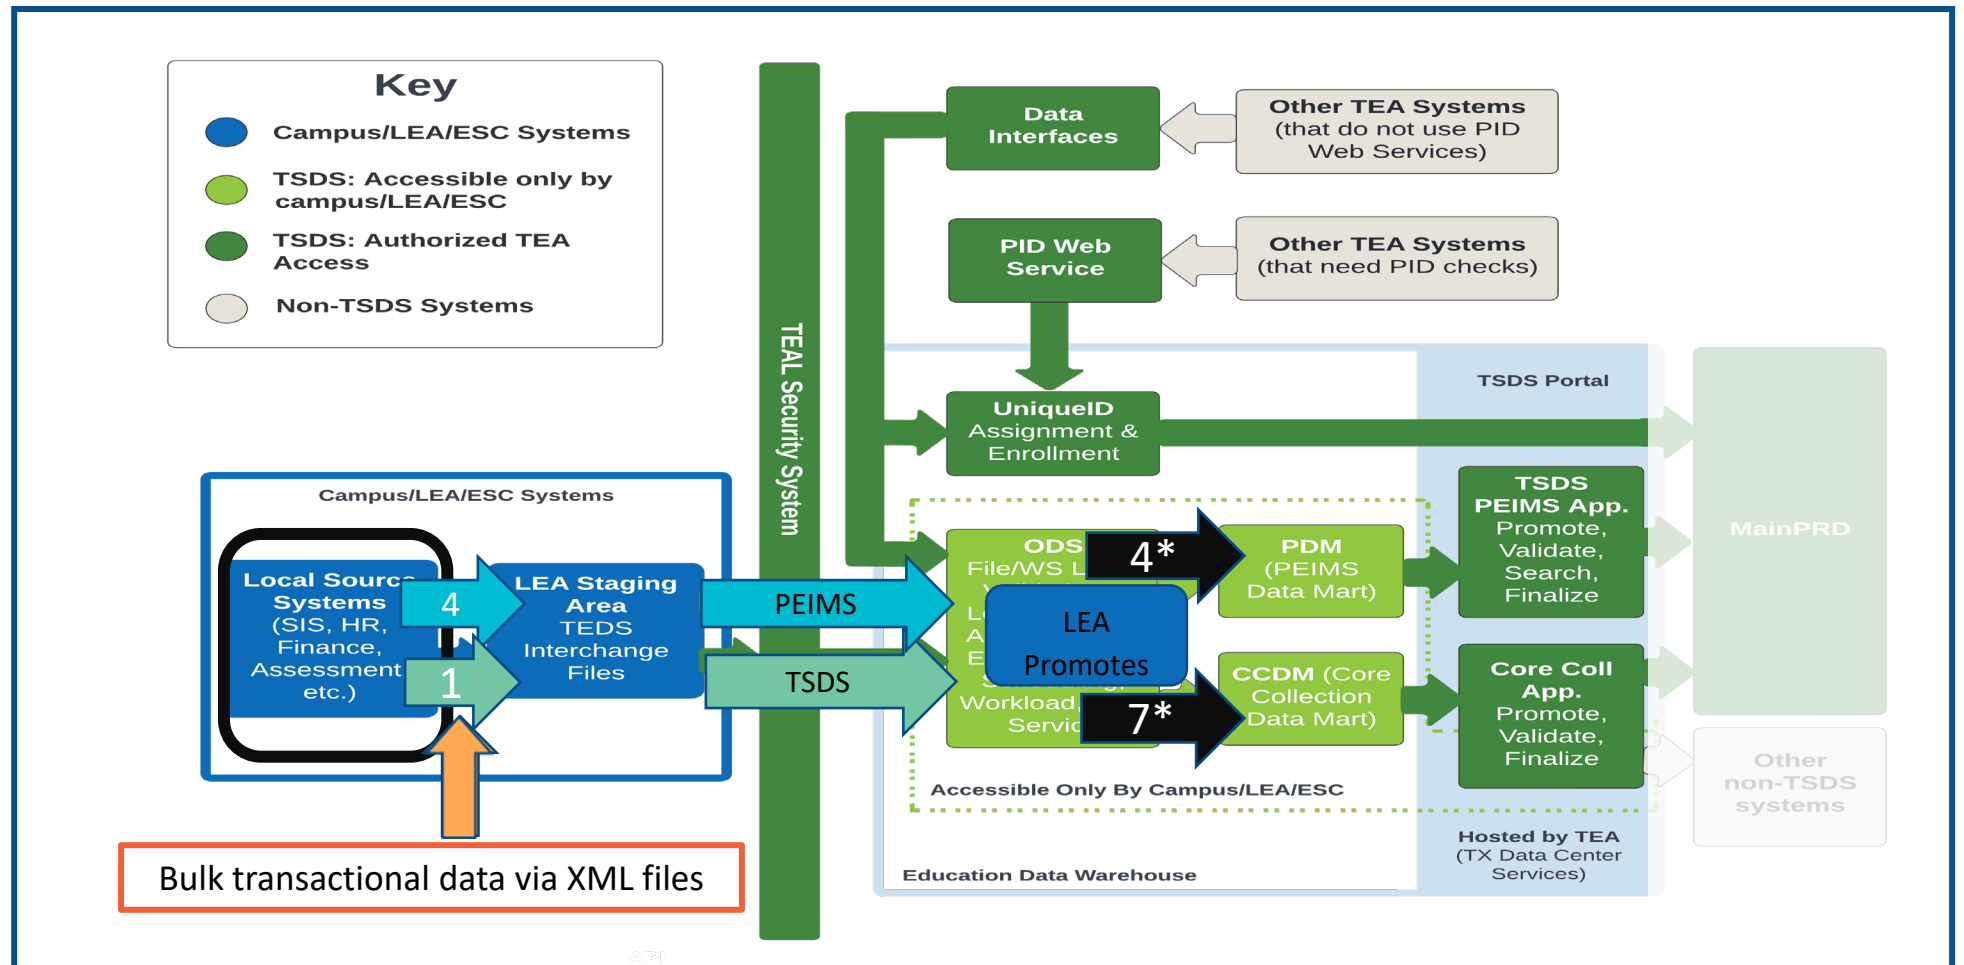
Key
Campus/LEA/ESC Systems
TSDS: Accessible only by campus/LEA/ESC
TSDS: Authorized TEA Access
Non-TSDS Systems

TEAL Security System

Data Interfaces
Other TEA Systems (that do not use PID Web Services)
PID Web Service
Other TEA Systems (that need PID checks)
TSDS Portal
UniqueID Assignment & Enrollment
MainPRD

Campus/LEA/ESC Systems
Local Source Systems (SIS, HR, Finance, Assessment etc.)
4
1
LEA Staging Area TEDS Interchange Files
PEIMS
TSDS

ODS File/WS L
L
A
E
Workload
Servic
LEA Promotes
4*
7*
PDM (PEIMS Data Mart)
CCDM (Core Collection Data Mart)
TSDS PEIMS App. Promote, Validate, Search, Finalize
Core Coll App. Promote, Validate, Finalize
Other non-TSDS systems
Accessible Only By Campus/LEA/ESC
Hosted by TEA (TX Data Center Services)
Education Data Warehouse

Bulk transactional data via XML files